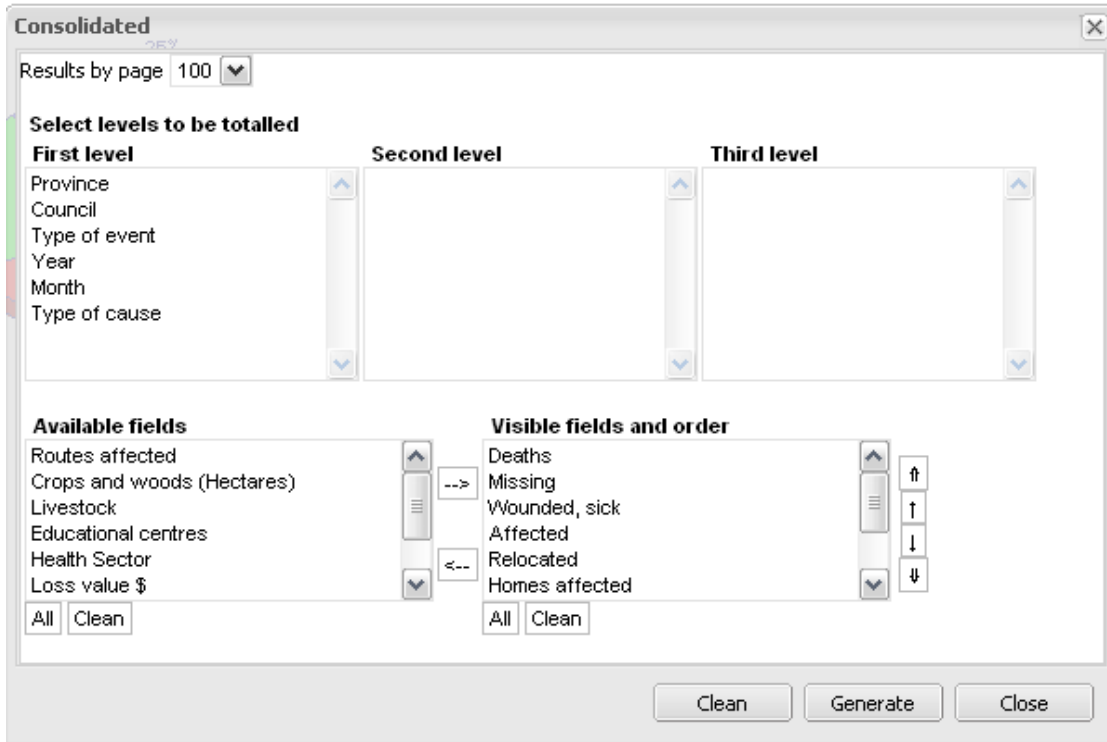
Consolidated

Results by page 100

Select levels to be totalled

First level

Province
Council
Type of event
Year
Month
Type of cause

Second level

Third level

Available fields

Routes affected
Crops and woods (Hectares)
Livestock
Educational centres
Health Sector
Loss value $

All Clean

-->

<--

Visible fields and order

Deaths
Missing
Wounded, sick
Affected
Relocated
Homes affected

All Clean

Clean Generate Close